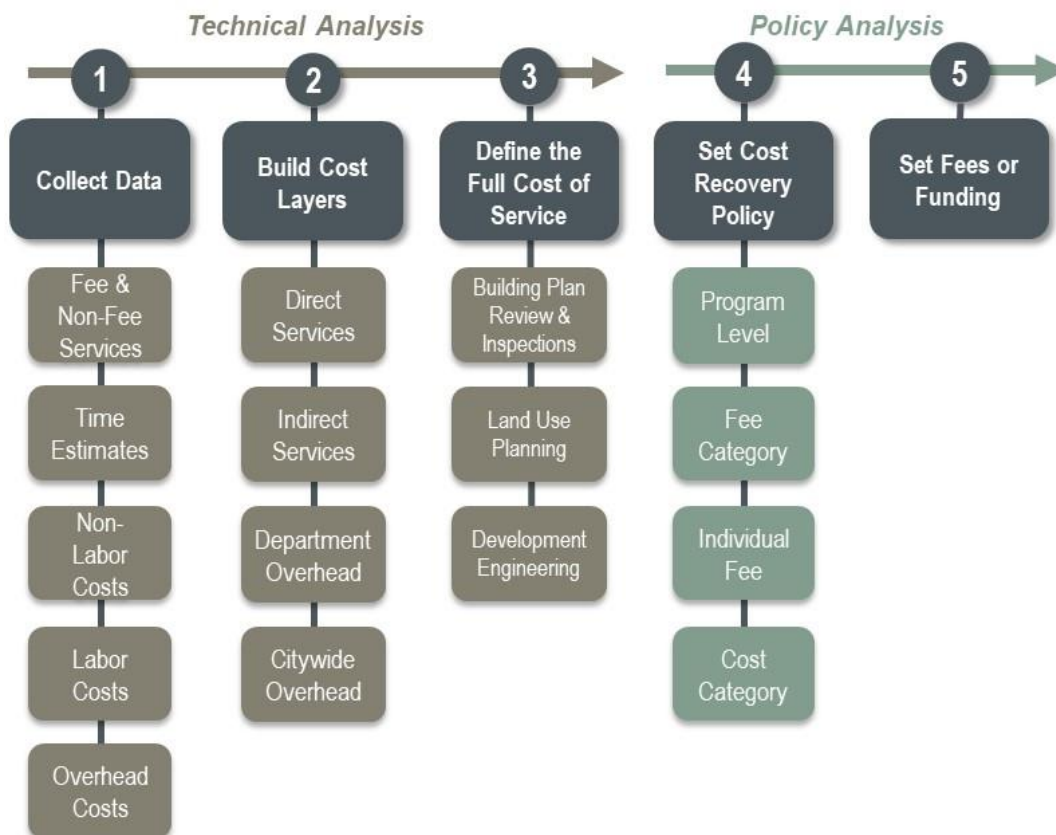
Technical Analysis

Policy Analysis

1

Collect Data

Fee & Non-Fee Services

Time Estimates

Non-Labor Costs

Labor Costs

Overhead Costs

2

Build Cost Layers

Direct Services

Indirect Services

Department Overhead

Citywide Overhead

3

Define the Full Cost of Service

Building Plan Review & Inspections

Land Use Planning

Development Engineering

4

Set Cost Recovery Policy

Program Level

Fee Category

Individual Fee

Cost Category

5

Set Fees or Funding